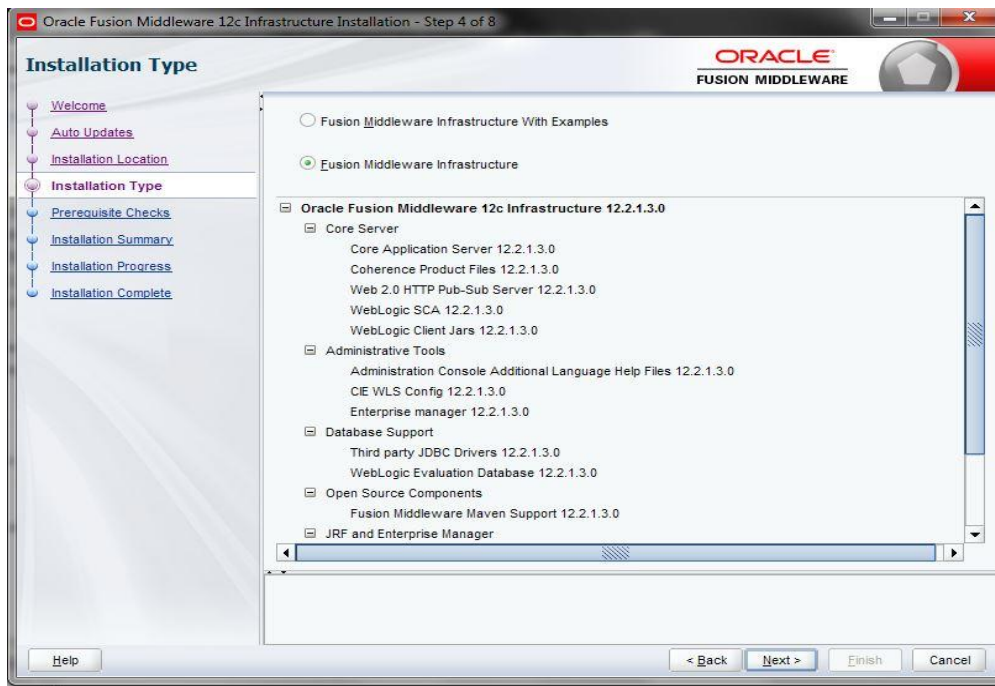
Oracle Fusion Middleware 12c Infrastructure Installation - Step 4 of 8

Installation Type

ORACLE
FUSION MIDDLEWARE

Welcome
Auto Updates
Installation Location
Installation Type
Prerequisite Checks
Installation Summary
Installation Progress
Installation Complete

Fusion Middleware Infrastructure With Examples

Fusion Middleware Infrastructure

Oracle Fusion Middleware 12c Infrastructure 12.2.1.3.0
Core Server
Core Application Server 12.2.1.3.0
Coherence Product Files 12.2.1.3.0
Web 2.0 HTTP Pub-Sub Server 12.2.1.3.0
WebLogic SCA 12.2.1.3.0
WebLogic Client Jars 12.2.1.3.0
Administrative Tools
Administration Console Additional Language Help Files 12.2.1.3.0
CIE WLS Config 12.2.1.3.0
Enterprise manager 12.2.1.3.0
Database Support
Third party JDBC Drivers 12.2.1.3.0
WebLogic Evaluation Database 12.2.1.3.0
Open Source Components
Fusion Middleware Maven Support 12.2.1.3.0
JRF and Enterprise Manager

Help
< Back
Next >
Finish
Cancel